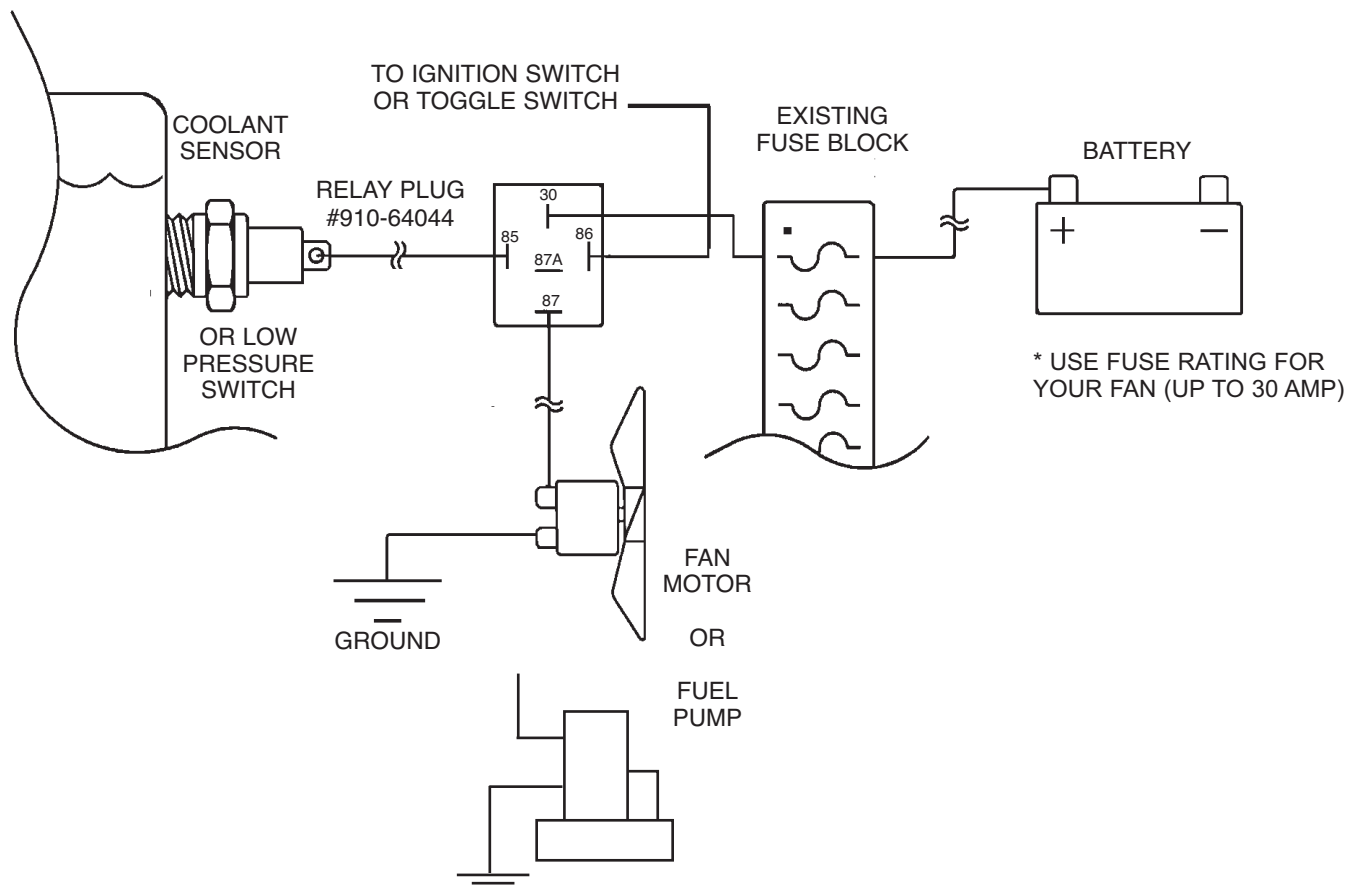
TO IGNITION SWITCH OR TOGGLE SWITCH

COOLANT SENSOR

EXISTING FUSE BLOCK

BATTERY

RELAY PLUG #910-64044

30

85

86

87A

87

+

−

OR LOW PRESSURE SWITCH

* USE FUSE RATING FOR YOUR FAN (UP TO 30 AMP)

FAN MOTOR

GROUND

OR

FUEL PUMP